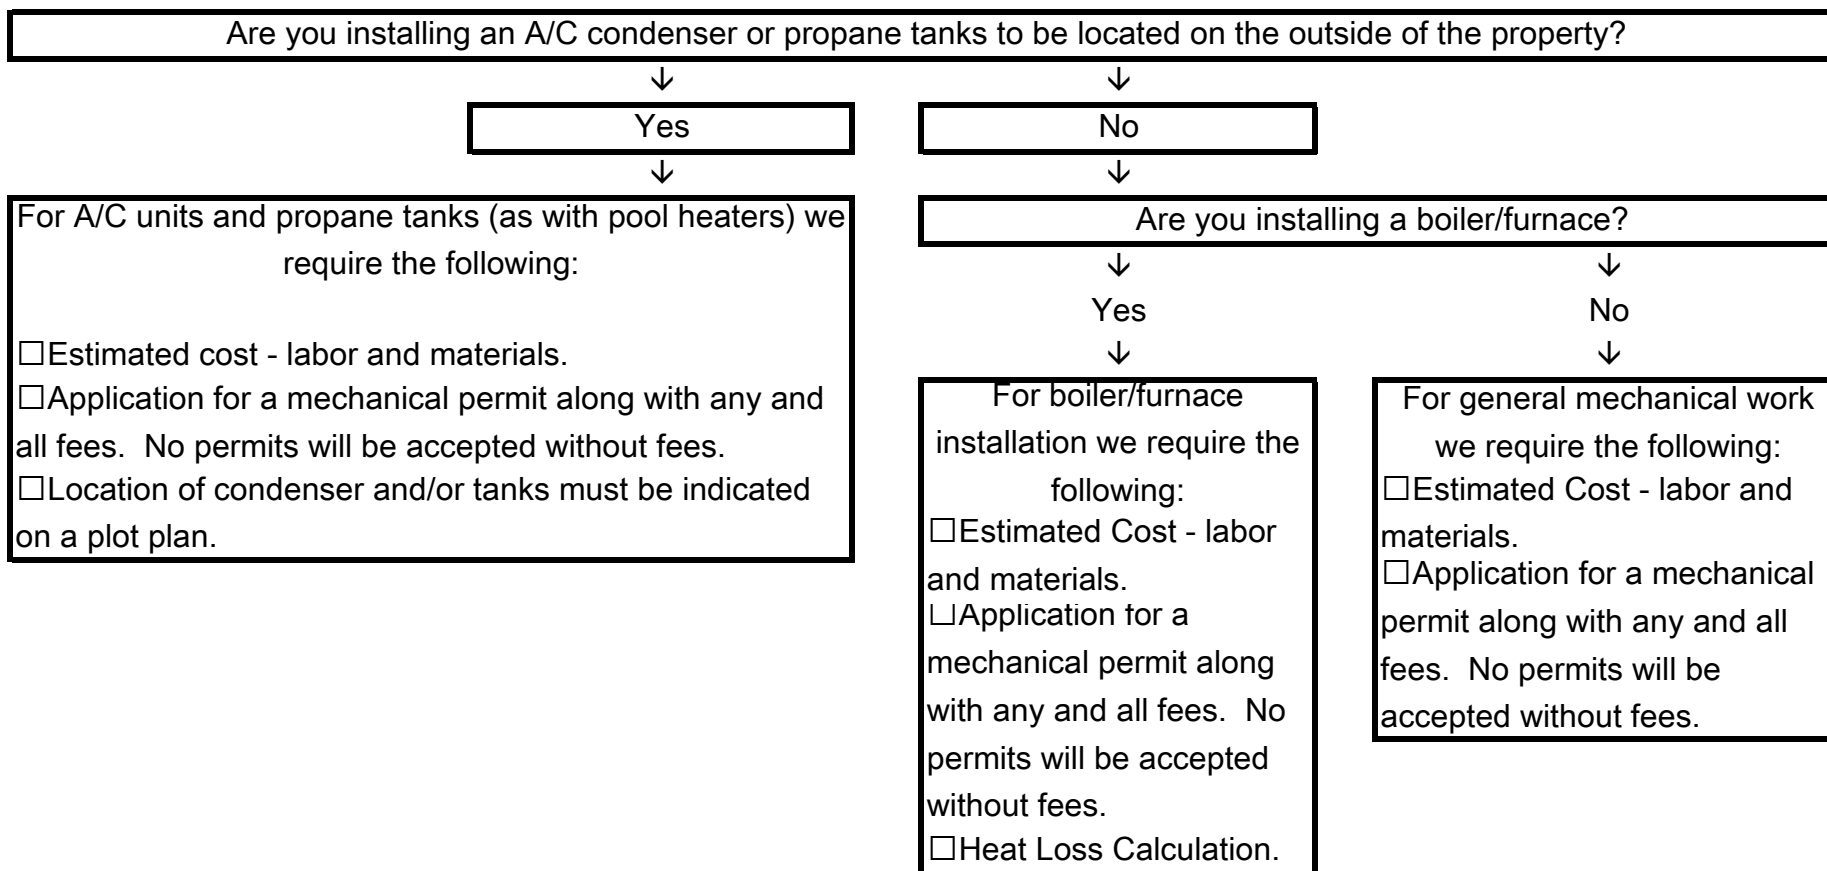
Are you installing an A/C condenser or propane tanks to be located on the outside of the property?

↓ ↓

Yes

No

↓ ↓

For A/C units and propane tanks (as with pool heaters) we require the following:

☐Estimated cost - labor and materials.
☐Application for a mechanical permit along with any and all fees. No permits will be accepted without fees.
☐Location of condenser and/or tanks must be indicated on a plot plan.

Are you installing a boiler/furnace?

↓ ↓

Yes

No

↓ ↓

For boiler/furnace installation we require the following:
☐Estimated Cost - labor and materials.
☐Application for a mechanical permit along with any and all fees. No permits will be accepted without fees.
☐Heat Loss Calculation.

For general mechanical work we require the following:
☐Estimated Cost - labor and materials.
☐Application for a mechanical permit along with any and all fees. No permits will be accepted without fees.